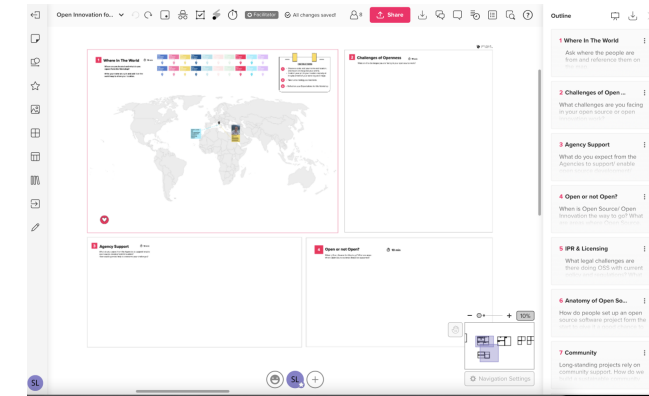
Open Innovation fo...

Facilitator

All changes saved!

8

Share

Outline

1 Where In The World

Ask where the people are from and reference them on

2 Challenges of Open...

What challenges are you facing in your open source or open

3 Agency Support

What do you expect from the Agencies to support/ enable

4 Open or not Open?

When is Open Source/ Open Innovation the way to go? What

5 IPR & Licensing

What legal challenges are there doing OSS with current

6 Anatomy of Open So...

How do people set up an open source software project from the

7 Community

Long-standing projects rely on community support. How do we

1 Where In The World

2 Challenges of Openness

3 Agency Support

4 Open or not Open?

Instructions

10%

Navigation Settings

SL

SL